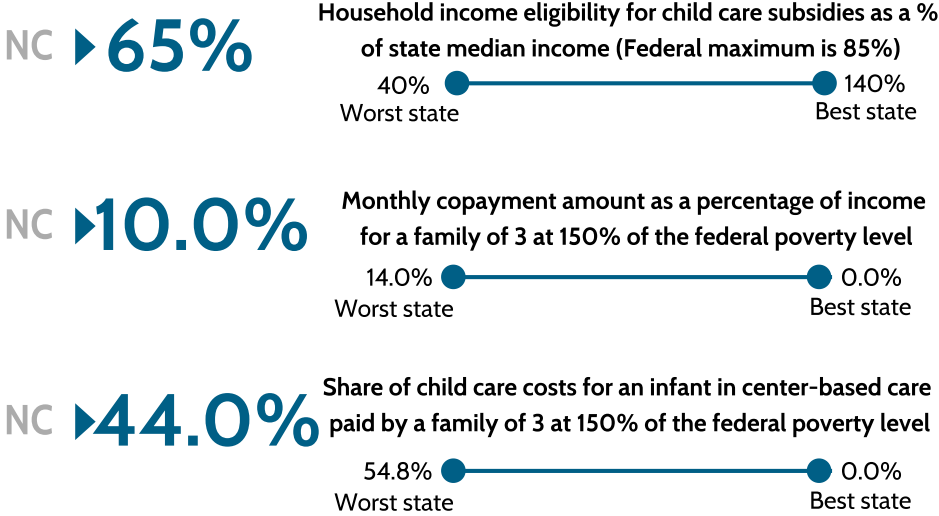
NC 65%

Household income eligibility for child care subsidies as a % of state median income (Federal maximum is 85%)

40% Worst state

140% Best state

NC 10.0%

Monthly copayment amount as a percentage of income for a family of 3 at 150% of the federal poverty level

14.0% Worst state

0.0% Best state

NC 44.0%

Share of child care costs for an infant in center-based care paid by a family of 3 at 150% of the federal poverty level

54.8% Worst state

0.0% Best state